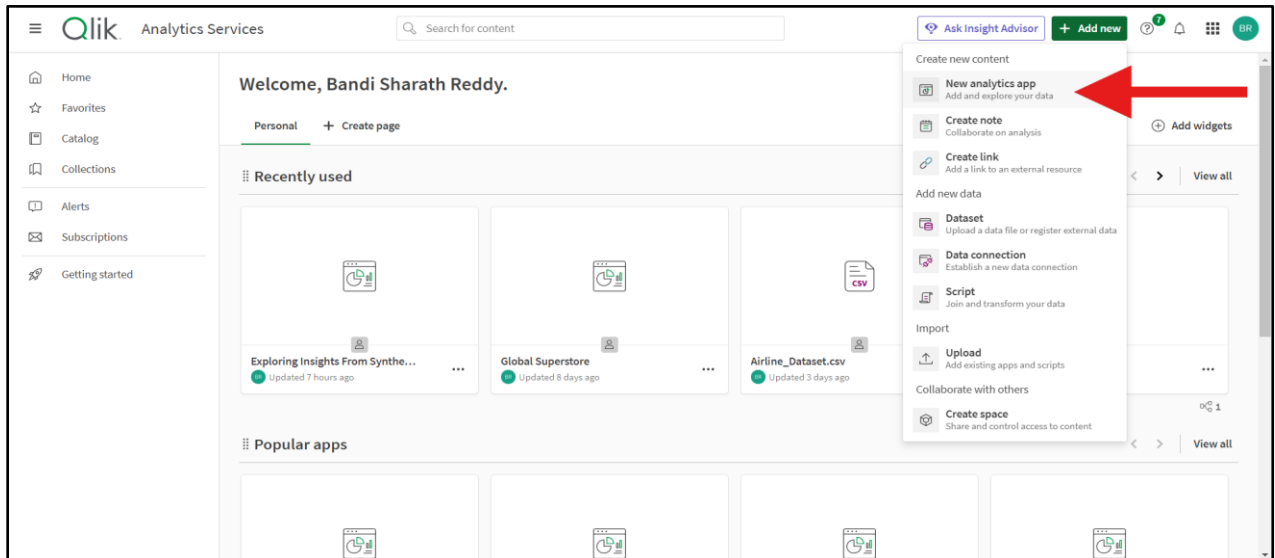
Qlik Analytics Services

Search for content

Ask Insight Advisor

+ Add new

7

BR

Home

Favorites

Catalog

Collections

Alerts

Subscriptions

Getting started

Welcome, Bandi Sharath Reddy.

Personal

+ Create page

Add widgets

Recently used

View all

Exploring Insights From Synthe...

Updated 7 hours ago

Global Superstore

Updated 8 days ago

CSV

Airline_Dataset.csv

Updated 3 days ago

1

Popular apps

View all

Create new content

New analytics app
Add and explore your data

Create note
Collaborate on analysis

Create link
Add a link to an external resource

Add new data

Dataset
Upload a data file or register external data

Data connection
Establish a new data connection

Script
Join and transform your data

Import

Upload
Add existing apps and scripts

Collaborate with others

Create space
Share and control access to content